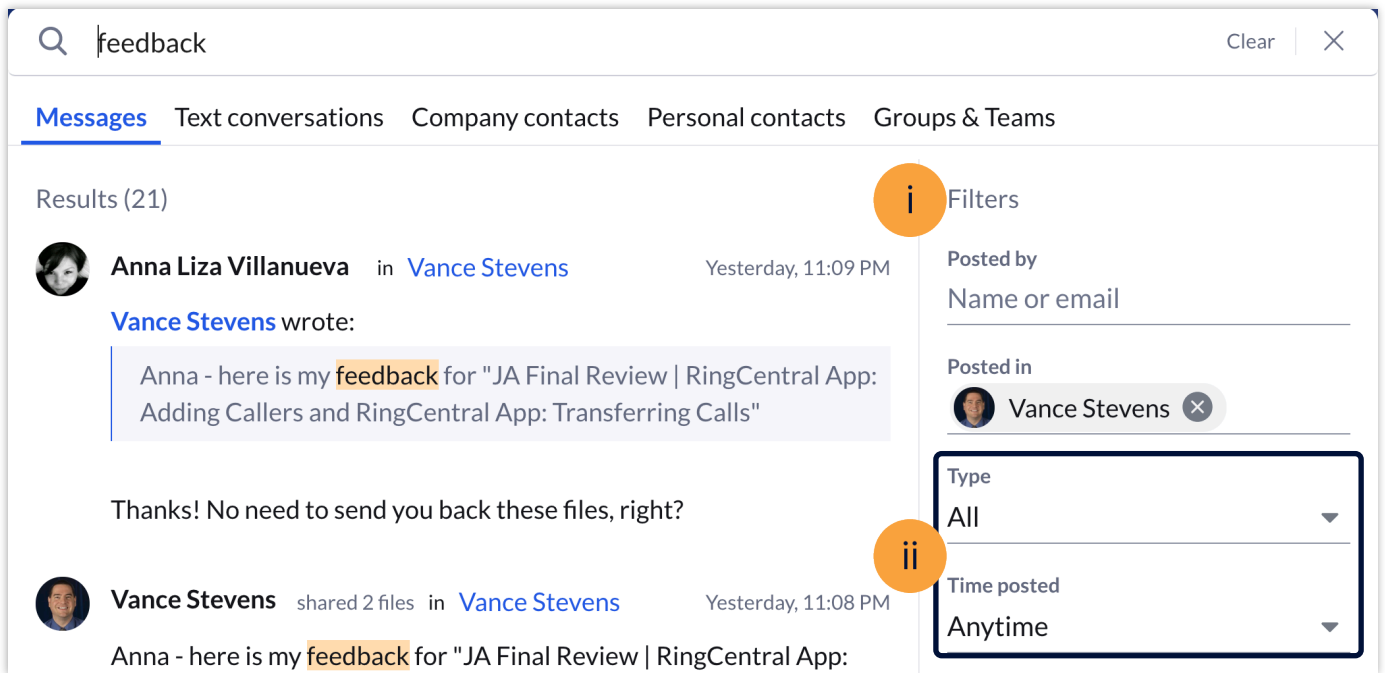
feedback

Clear

Messages Text conversations Company contacts Personal contacts Groups & Teams

Results (21)

Anna Liza Villanueva in Vance Stevens Yesterday, 11:09 PM

Vance Stevens wrote:

Anna - here is my feedback for "JA Final Review | RingCentral App: Adding Callers and RingCentral App: Transferring Calls"

Thanks! No need to send you back these files, right?

Vance Stevens shared 2 files in Vance Stevens Yesterday, 11:08 PM

Anna - here is my feedback for "JA Final Review | RingCentral App:

i

Filters

Posted by

Name or email

Posted in

Vance Stevens

Type

All

ii

Time posted

Anytime